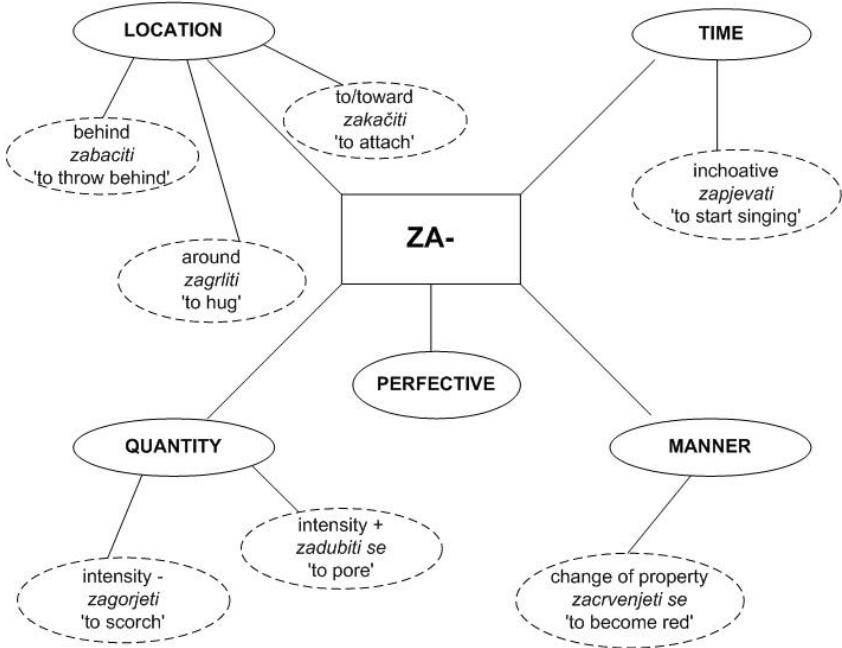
LOCATION

to/toward
*zakačiti*
'to attach'

behind
*zabaciti*
'to throw behind'

around
*zagrliti*
'to hug'

TIME

inchoative
*zapjevati*
'to start singing'

ZA-

PERFECTIVE

QUANTITY

intensity +
*zadubiti se*
'to pore'

intensity -
*zagorjeti*
'to scorch'

MANNER

change of property
*zacrvenjeti se*
'to become red'